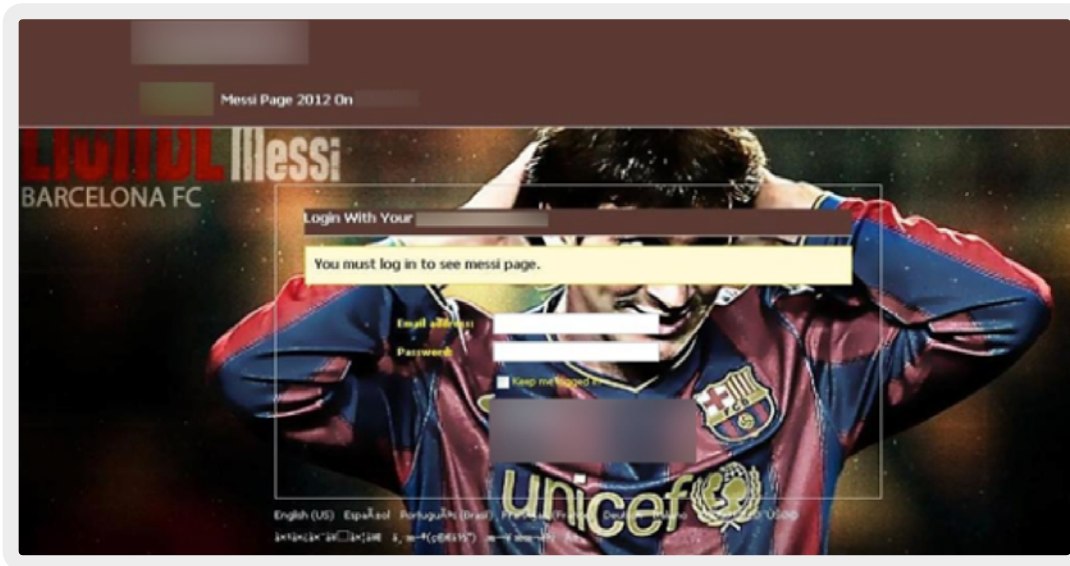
Messi Page 2012 On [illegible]

LIONEL Messi
BARCELONA FC

Login With Your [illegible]

You must log in to see messi page.

Email address:
Password:
Keep me logged in

unicef

English (US) Español Português (Brasil) Français (France) Deutsch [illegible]
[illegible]